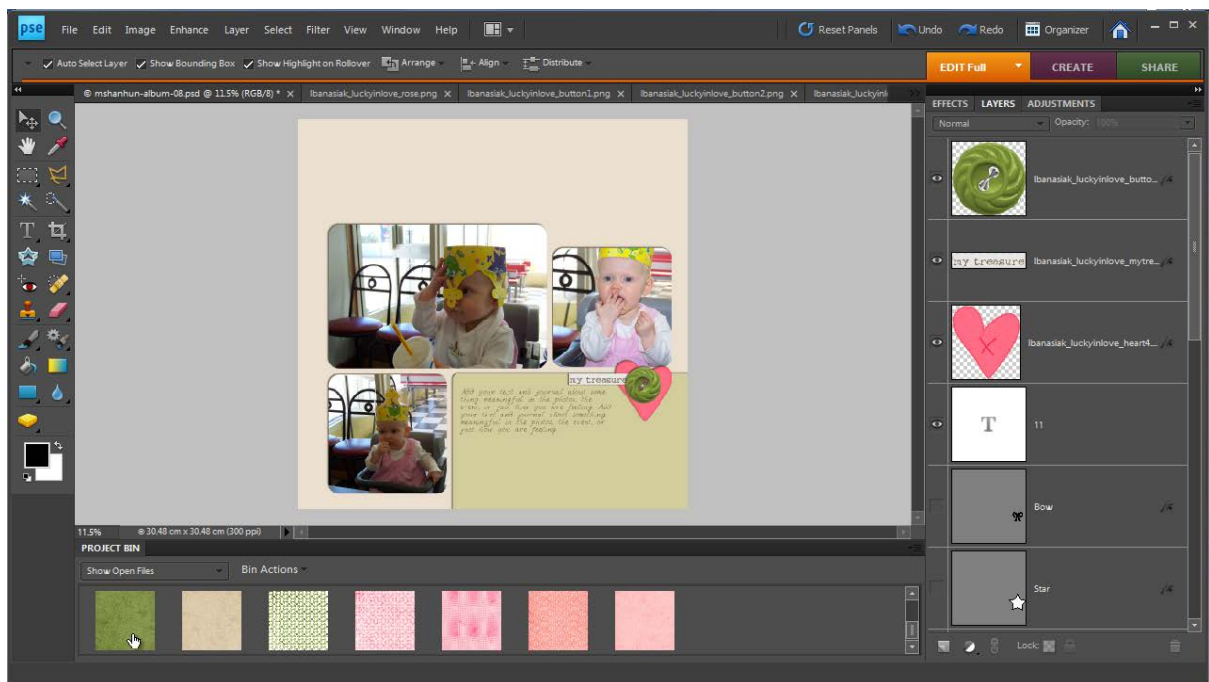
pse File Edit Image Enhance Layer Select Filter View Window Help

Reset Panels Undo Redo Organizer

Auto Select Layer Show Bounding Box Show Highlight on Rollover Arrange Align Distribute

EDIT Full CREATE SHARE

mshanhun-album-08.psd @ 11.5% (RGB/8) * × lbanasiak_luckyinlove_rose.png × lbanasiak_luckyinlove_button1.png × lbanasiak_luckyinlove_button2.png × lbanasiak_luckyinl

EFFECTS LAYERS ADJUSTMENTS

Normal Opacity: 100%

lbanasiak_luckyinlove_butto...

my treasure lbanasiak_luckyinlove_mytre...

lbanasiak_luckyinlove_heart4...

T 11

Bow

Star

Lock:

my treasure

Add your text and journal about something meaningful in the photos, the event, or just how you are feeling. Add your text and journal about something meaningful in the photos, the event, or just how you are feeling.

11.5% 30.48 cm x 30.48 cm (300 ppi)

PROJECT BIN

Show Open Files Bin Actions